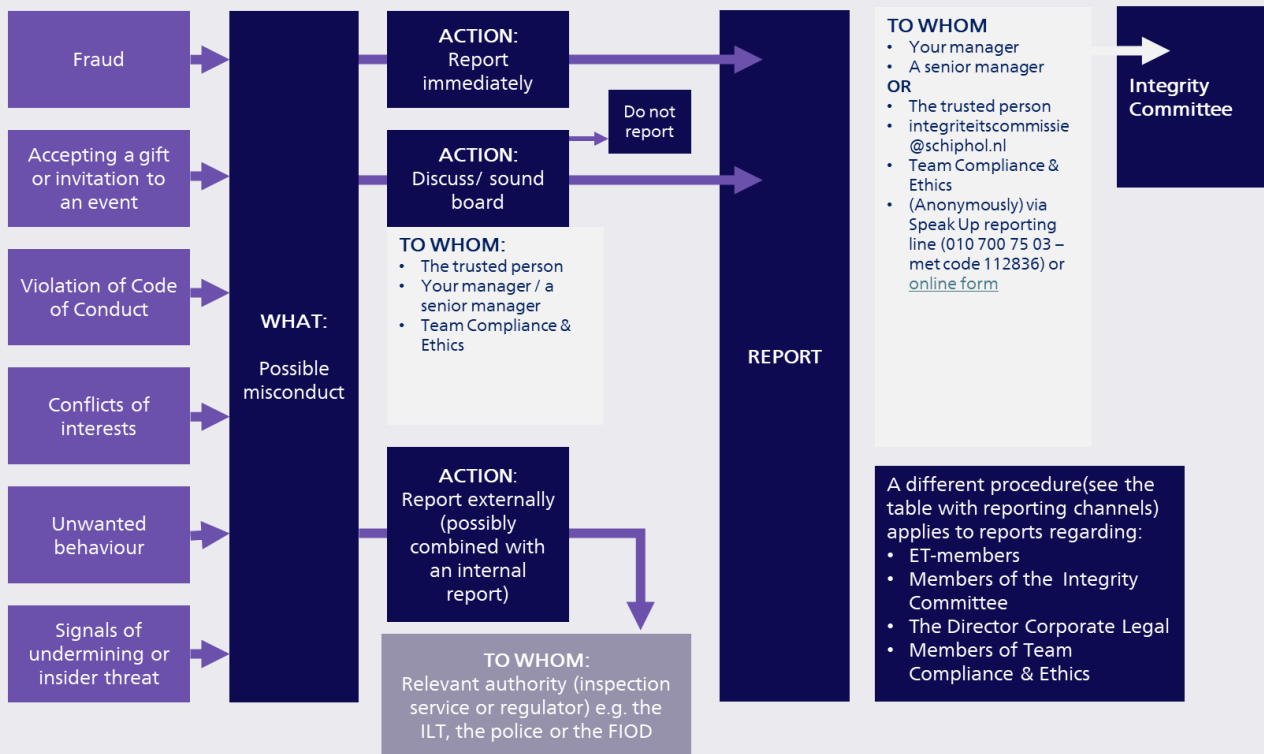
Fraud

Accepting a gift or invitation to an event

Violation of Code of Conduct

Conflicts of interests

Unwanted behaviour

Signals of undermining or insider threat

WHAT:

Possible misconduct

ACTION: Report immediately

Do not report

ACTION: Discuss/ sound board

TO WHOM:
- The trusted person
- Your manager / a senior manager
- Team Compliance & Ethics

ACTION: Report externally (possibly combined with an internal report)

TO WHOM:
Relevant authority (inspection service or regulator) e.g. the ILT, the police or the FIOD

REPORT

TO WHOM
- Your manager
- A senior manager
OR
- The trusted person
- integriteitscommissie @schiphol.nl
- Team Compliance & Ethics
- (Anonymously) via Speak Up reporting line (010 700 75 03 – met code 112836) or online form

Integrity Committee

A different procedure(see the table with reporting channels) applies to reports regarding:
- ET-members
- Members of the Integrity Committee
- The Director Corporate Legal
- Members of Team Compliance & Ethics